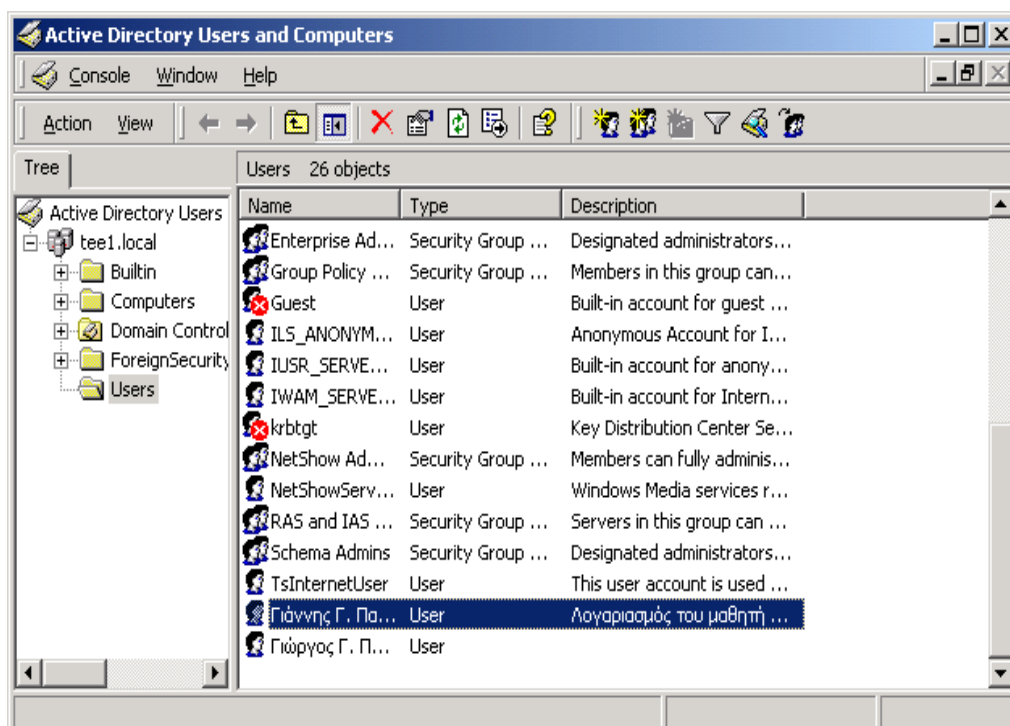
Active Directory Users and Computers

Console Window Help

Action View

Tree

Active Directory Users
tee1.local
Builtin
Computers
Domain Control
ForeignSecurity
Users

Users 26 objects

| Name | Type | Description |
|---|---|---|
| Enterprise Ad... | Security Group ... | Designated administrators... |
| Group Policy ... | Security Group ... | Members in this group can... |
| Guest | User | Built-in account for guest ... |
| ILS_ANONYM... | User | Anonymous Account for I... |
| IUSR_SERVE... | User | Built-in account for anony... |
| IWAM_SERVE... | User | Built-in account for Intern... |
| krbtgt | User | Key Distribution Center Se... |
| NetShow Ad... | Security Group ... | Members can fully adminis... |
| NetShowServ... | User | Windows Media services r... |
| RAS and IAS ... | Security Group ... | Servers in this group can ... |
| Schema Admins | Security Group ... | Designated administrators... |
| TsInternetUser | User | This user account is used ... |
| Γιάννης Γ. Πα... | User | Λογαριασμός του μαθητή ... |
| Γιώργος Γ. Π... | User | |